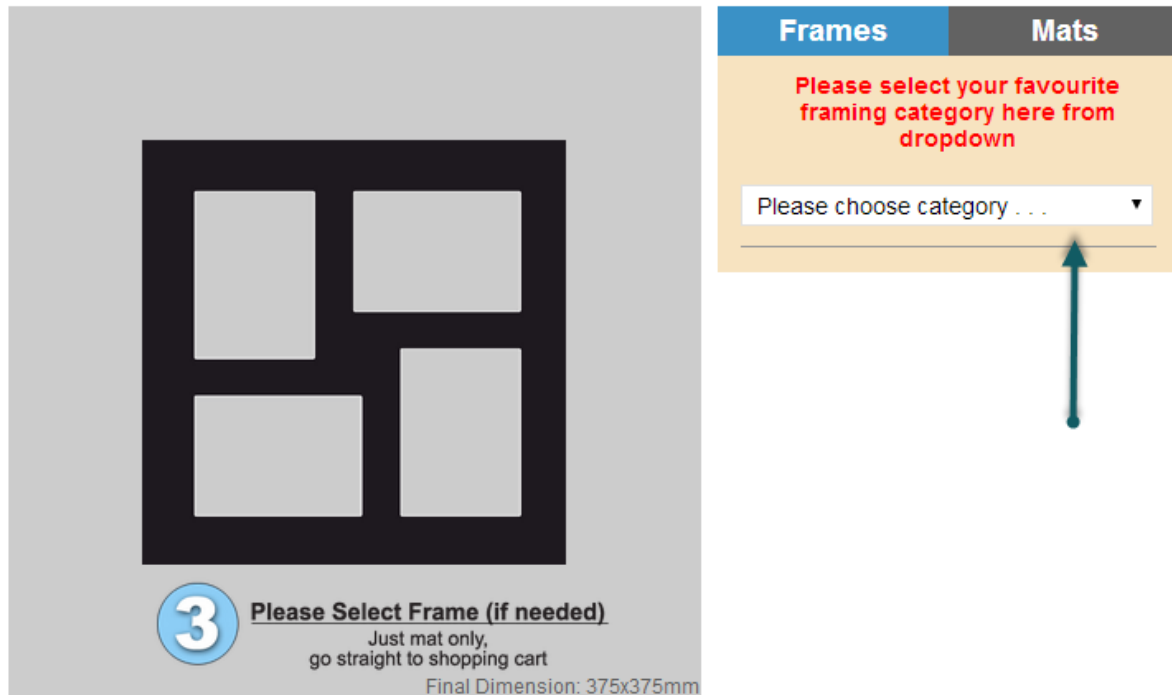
3

Please Select Frame (if needed)

Just mat only, go straight to shopping cart

Final Dimension: 375x375mm

Frames | Mats

Please select your favourite framing category here from dropdown

Please choose category . . .